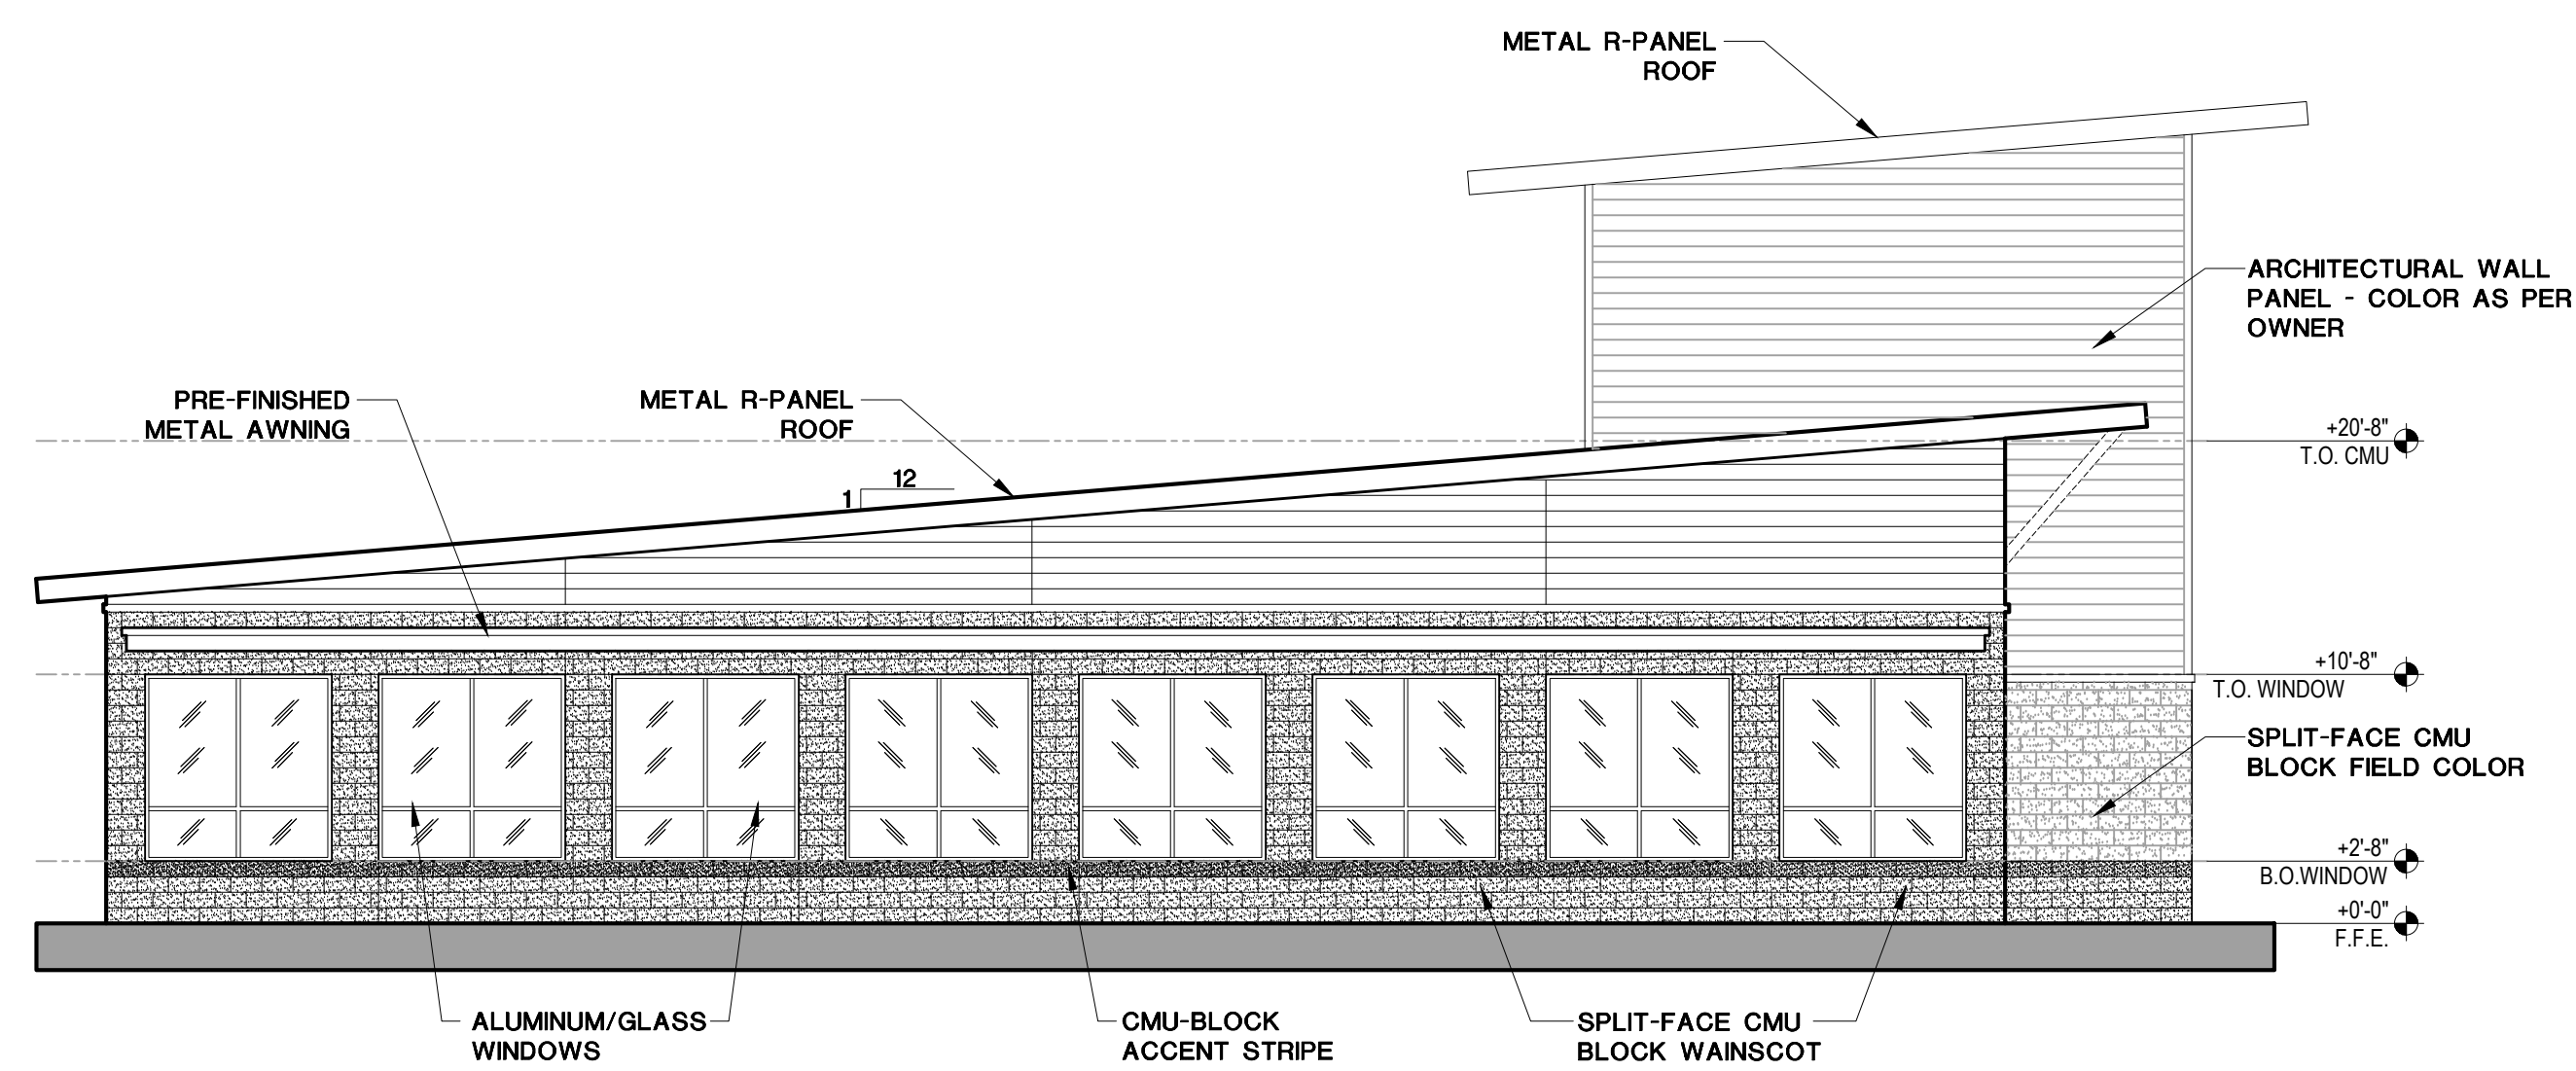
METAL R-PANEL ROOF

ARCHITECTURAL WALL PANEL - COLOR AS PER OWNER

PRE-FINISHED METAL AWNING

METAL R-PANEL ROOF

12

1

+20'-8"
T.O. CMU

+10'-8"
T.O. WINDOW

SPLIT-FACE CMU BLOCK FIELD COLOR

+2'-8"
B.O.WINDOW

+0'-0"
F.F.E.

ALUMINUM/GLASS WINDOWS

CMU-BLOCK ACCENT STRIPE

SPLIT-FACE CMU BLOCK WAINSCOT